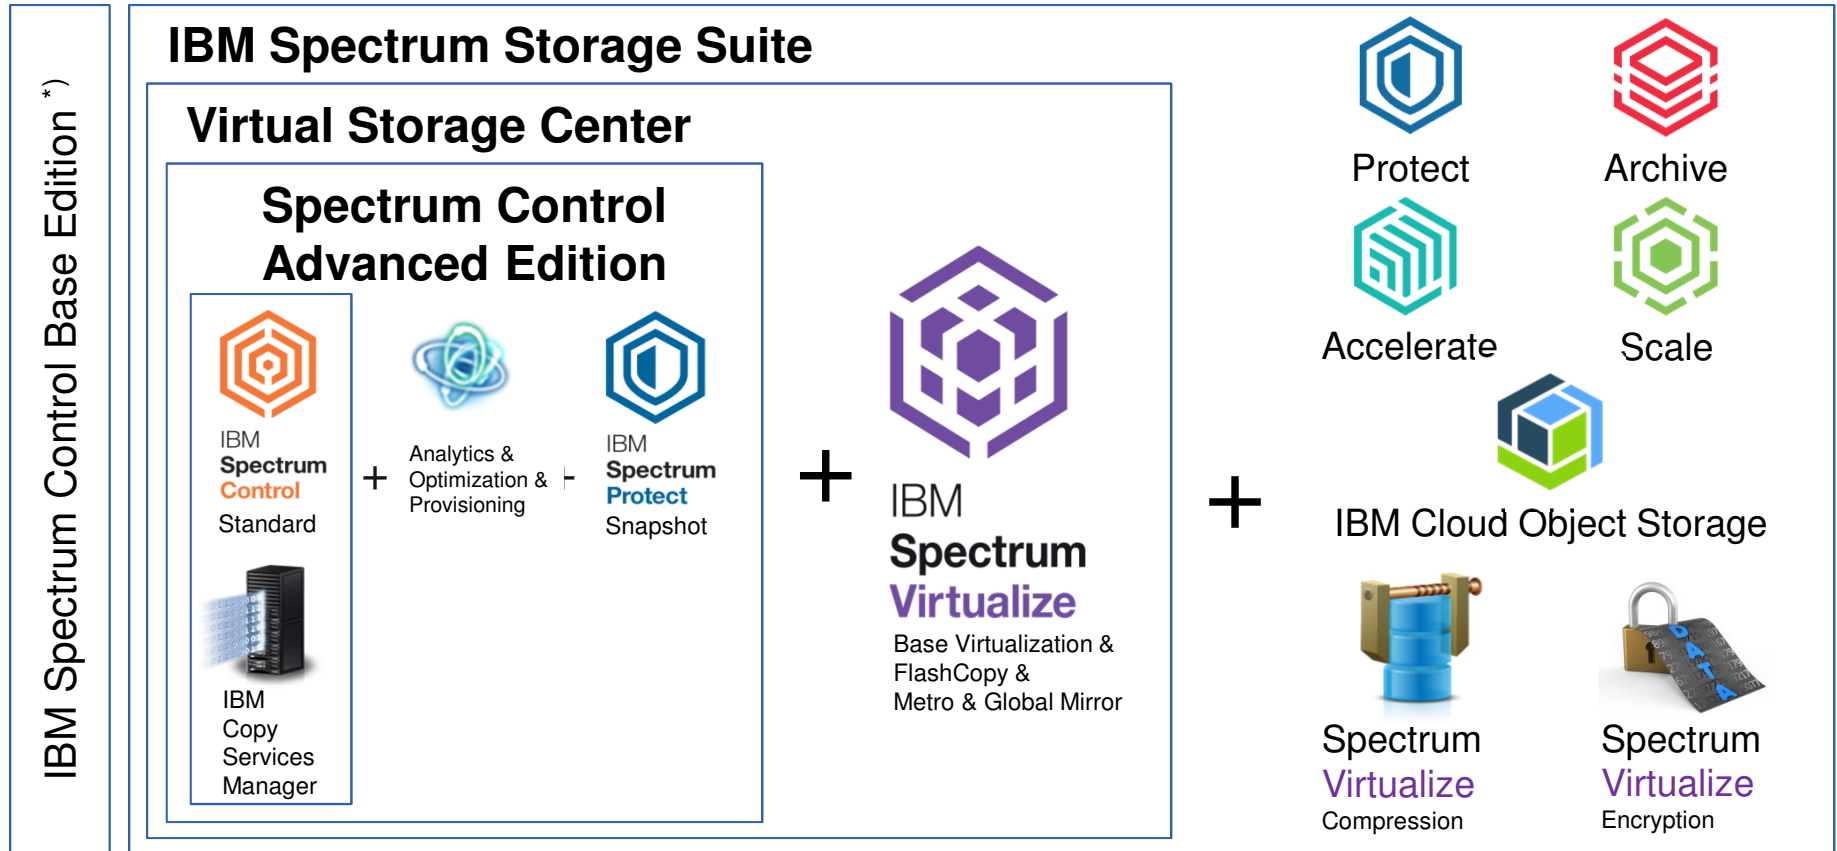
IBM Spectrum Control Base Edition *)

IBM Spectrum Storage Suite

Virtual Storage Center

Spectrum Control Advanced Edition

IBM Spectrum Control Standard

IBM Copy Services Manager

+

Analytics & Optimization & Provisioning

+

IBM Spectrum Protect Snapshot

+

IBM Spectrum Virtualize

Base Virtualization & FlashCopy & Metro & Global Mirror

+

Protect

Archive

Accelerate

Scale

IBM Cloud Object Storage

Spectrum Virtualize Compression

Spectrum Virtualize Encryption